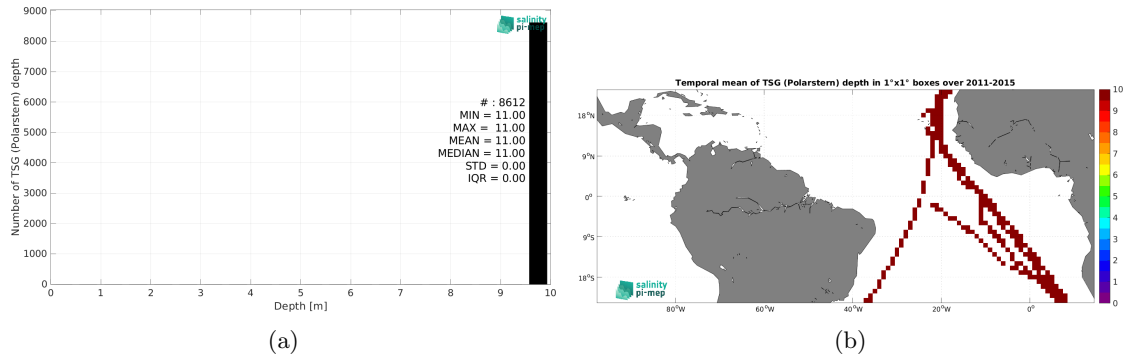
9000
8000
7000
6000
5000
4000
3000
2000
1000
0
Number of TSG (Polarstern) depth
salinity pi-mep
# : 8612
MIN = 11.00
MAX = 11.00
MEAN = 11.00
MEDIAN = 11.00
STD = 0.00
IQR = 0.00
0 1 2 3 4 5 6 7 8 9 10
Depth [m]
(a)

Temporal mean of TSG (Polarstern) depth in 1°x1° boxes over 2011-2015
18°N
9°N
0°
9°S
18°S
80°W 60°W 40°W 20°W 0°
salinity pi-mep
10
9
8
7
6
5
4
3
2
1
0
(b)